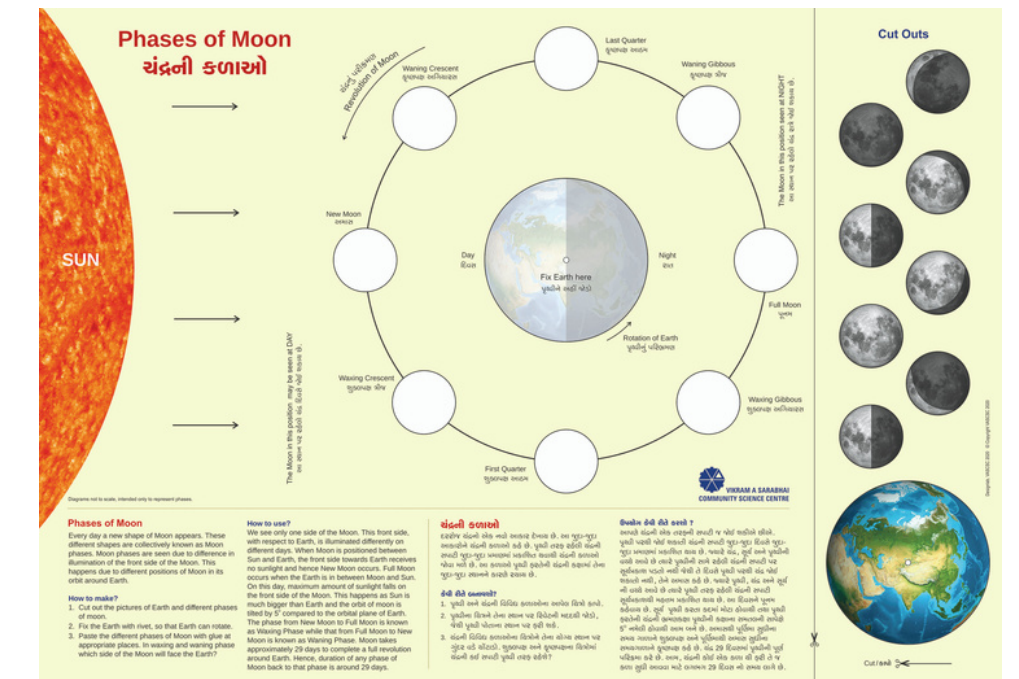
Phases of Moon
ચંદ્રની કળાઓ

SUN

Revolution of Moon
ચંદ્રની પરિક્રમા

Last Quarter
કૃષ્ણપક્ષ આઠમ

Waning Gibbous
કૃષ્ણપક્ષ ત્રીજ

Waning Crescent
કૃષ્ણપક્ષ અગિયારસ

New Moon
અમાસ

Day
દિવસ

Fix Earth here
પૃથ્વીને અહીં જોડો

Night
રાત

Full Moon
પૂનમ

Rotation of Earth
પૃથ્વીનું પરિભ્રમણ

Waxing Crescent
શુક્લપક્ષ ત્રીજ

Waxing Gibbous
શુક્લપક્ષ અગિયારસ

First Quarter
શુક્લપક્ષ આઠમ

The Moon in this position may be seen at DAY
આ સ્થાન પર ચંદ્ર દિવસે જોઈ શકાય છે.

The Moon in this position seen at NIGHT
આ સ્થાન પર ચંદ્ર રાત્રે જોઈ શકાય છે.

Diagrams not to scale, intended only to represent phases.

VIKRAM A SARABHAI COMMUNITY SCIENCE CENTRE

Cut Outs

Cut / કાપો

Phases of Moon
Every day a new shape of Moon appears. These different shapes are collectively known as Moon phases. Moon phases are seen due to difference in illumination of the front side of the Moon. This happens due to different positions of Moon in its orbit around Earth.

How to make?
1. Cut out the pictures of Earth and different phases of moon.
2. Fix the Earth with rivet, so that Earth can rotate.
3. Paste the different phases of Moon with glue at appropriate places. In waxing and waning phase which side of the Moon will face the Earth?

How to use?
We see only one side of the Moon. This front side, with respect to Earth, is illuminated differently on different days. When Moon is positioned between Sun and Earth, the front side towards Earth receives no sunlight and hence New Moon occurs. Full Moon occurs when the Earth is in between Moon and Sun. On this day, maximum amount of sunlight falls on the front side of the Moon. This happens as Sun is much bigger than Earth and the orbit of moon is tilted by 5° compared to the orbital plane of Earth. The phase from New Moon to Full Moon is known as Waxing Phase while that from Full Moon to New Moon is known as Waning Phase. Moon takes approximately 29 days to complete a full revolution around Earth. Hence, duration of any phase of Moon back to that phase is around 29 days.

ચંદ્રની કળાઓ
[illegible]

કેવી રીતે બનાવશો?
1. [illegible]
2. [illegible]
3. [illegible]

ઉપયોગ કેવી રીતે કરશો ?
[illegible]